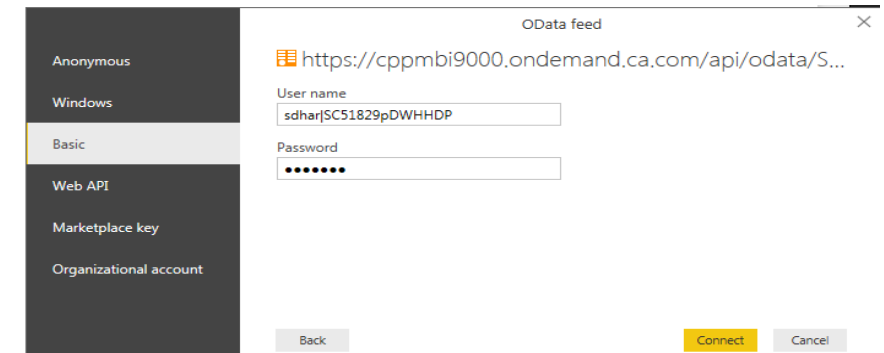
OData feed

Anonymous

Windows

Basic

Web API

Marketplace key

Organizational account

https://cppmbi9000.ondemand.ca.com/api/odata/S...

User name

sdhar|SC51829pDWHHDP

Password

•••••••

Back

Connect

Cancel